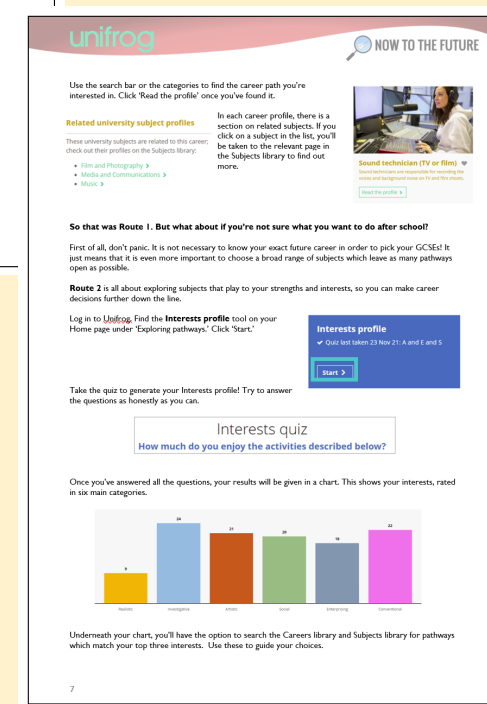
unifrog

NOW TO THE FUTURE

Use the search bar or the categories to find the career path you're interested in. Click 'Read the profile' once you've found it.

Related university subject profiles

These university subjects are related to this career; check out their profiles on the Subjects library:

- Film and Photography >
- Media and Communications >
- Music >

In each career profile, there is a section on related subjects. If you click on a subject in the list, you'll be taken to the relevant page in the Subjects library to find out more.

Sound technician (TV or film)

Sound technicians are responsible for recording the voices and background noise on TV and film shoots.

Read the profile >

So that was Route 1. But what about if you're not sure what you want to do after school?

First of all, don't panic. It is not necessary to know your exact future career in order to pick your GCSEs! It just means that it is even more important to choose a broad range of subjects which leave as many pathways open as possible.

Route 2 is all about exploring subjects that play to your strengths and interests, so you can make career decisions further down the line.

Log in to Unifrog. Find the Interests profile tool on your Home page under 'Exploring pathways.' Click 'Start.'

Interests profile

✔ Quiz last taken 23 Nov 21: A and E and S

Start >

Take the quiz to generate your Interests profile! Try to answer the questions as honestly as you can.

Interests quiz

How much do you enjoy the activities described below?

Once you've answered all the questions, your results will be given in a chart. This shows your interests, rated in six main categories.

| Realistic | Investigative | Artistic | Social | Enterprising | Conventional |
|---|---|---|---|---|---|
| 9 | 24 | 21 | 20 | 18 | 22 |

Underneath your chart, you'll have the option to search the Careers library and Subjects library for pathways which match your top three interests. Use these to guide your choices.

7